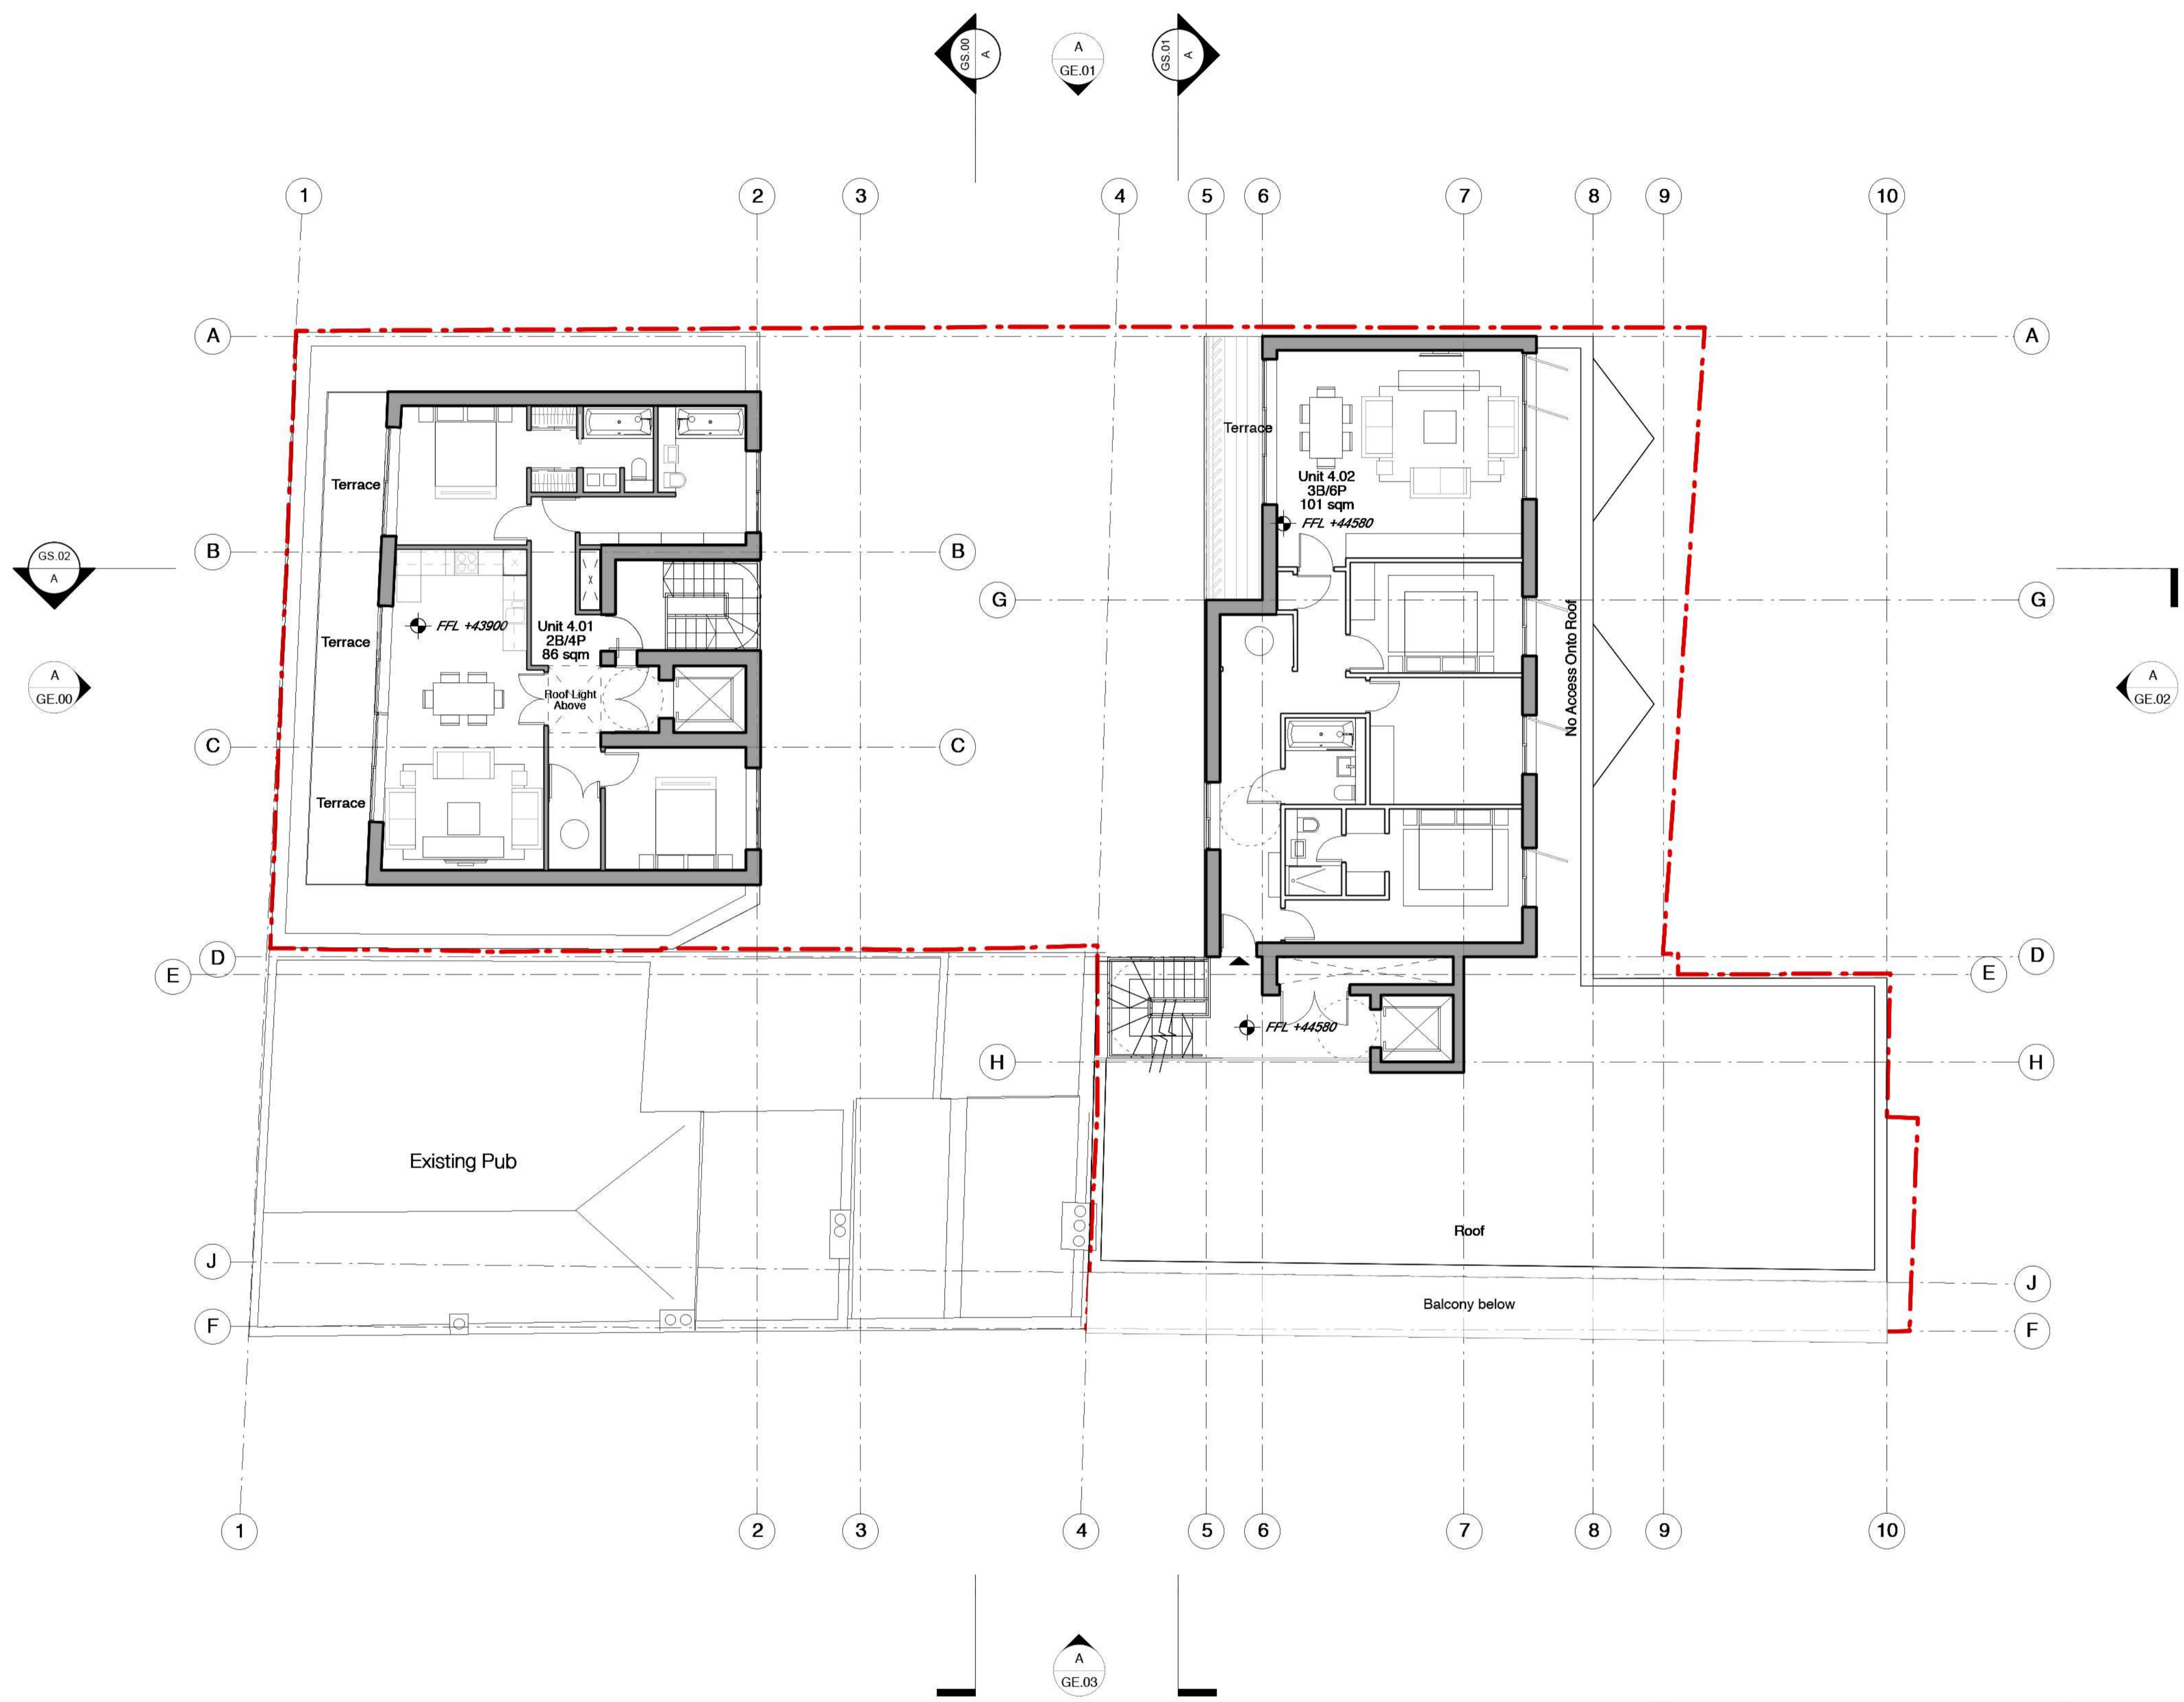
GS.00
A
A
GE.01
GS.01
A

1 2 3 4 5 6 7 8 9 10

A
A
Terrace
Unit 4.02
3B/6P
101 sqm
FFL +44580
Terrace
B
B
GS.02
A
G
G
Terrace
FFL +43900
Unit 4.01
2B/4P
86 sqm
Roof Light Above
No Access Onto Roof
A
GE.00
A
GE.02
C
C
Terrace
D
D
E
E
FFL +44580
H
H
Existing Pub
Roof
J
J
Balcony below
F
F

1 2 3 4 5 6 7 8 9 10

A
GE.03